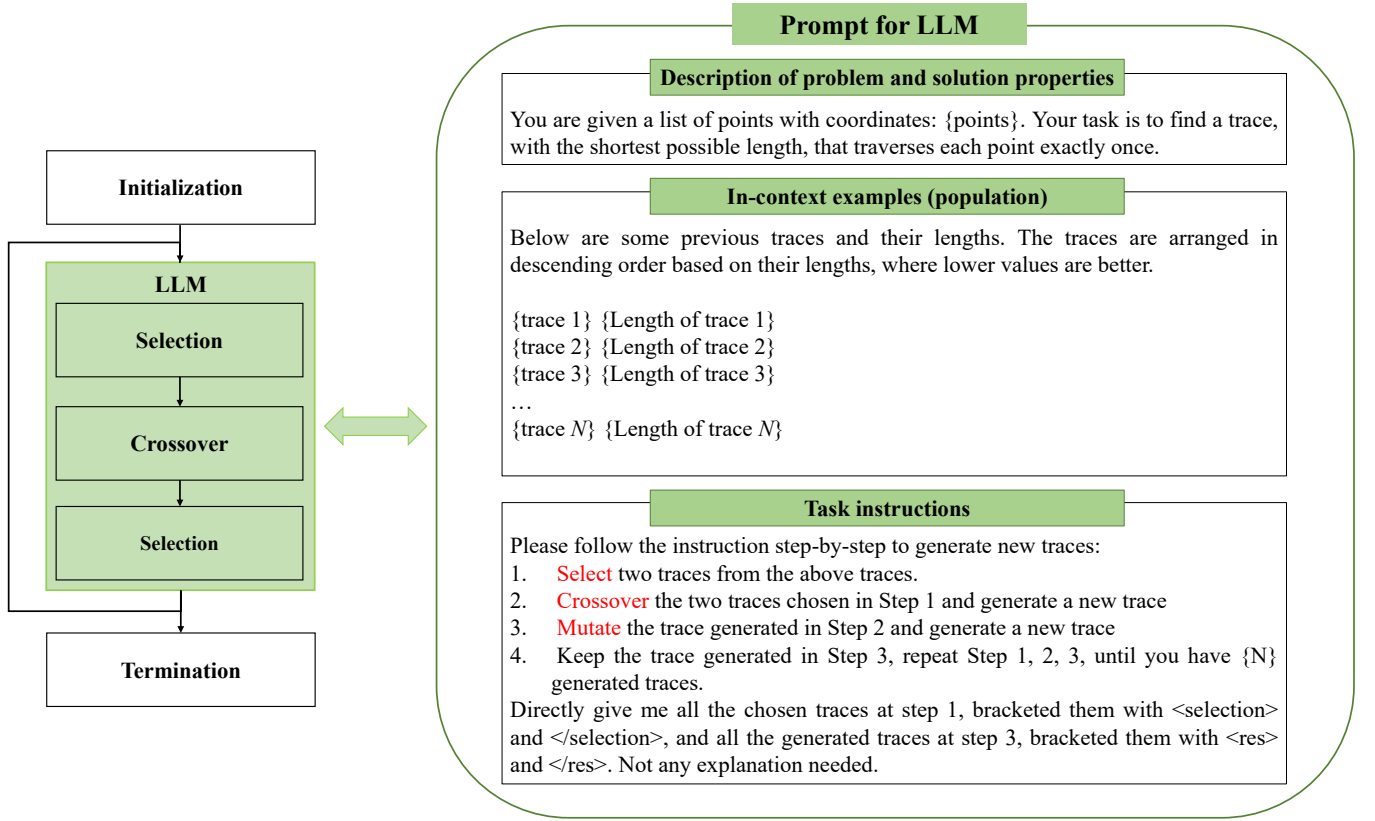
Initialization

LLM

Selection

Crossover

Selection

Termination

Prompt for LLM

Description of problem and solution properties

You are given a list of points with coordinates: {points}. Your task is to find a trace, with the shortest possible length, that traverses each point exactly once.

In-context examples (population)

Below are some previous traces and their lengths. The traces are arranged in descending order based on their lengths, where lower values are better.

{trace 1} {Length of trace 1}
{trace 2} {Length of trace 2}
{trace 3} {Length of trace 3}
…
{trace $N$} {Length of trace $N$}

Task instructions

Please follow the instruction step-by-step to generate new traces:
1. Select two traces from the above traces.
2. Crossover the two traces chosen in Step 1 and generate a new trace
3. Mutate the trace generated in Step 2 and generate a new trace
4. Keep the trace generated in Step 3, repeat Step 1, 2, 3, until you have {N} generated traces.
Directly give me all the chosen traces at step 1, bracketed them with <selection> and </selection>, and all the generated traces at step 3, bracketed them with <res> and </res>. Not any explanation needed.